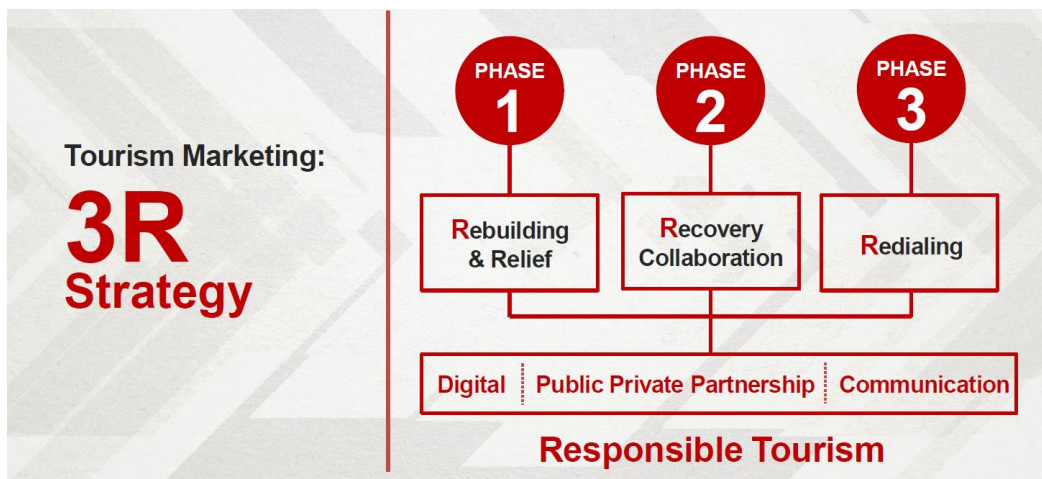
Tourism Marketing:

3R Strategy

PHASE 1

PHASE 2

PHASE 3

Rebuilding & Relief

Recovery Collaboration

Redialing

| Digital | Public Private Partnership | Communication |
|---|---|---|

Responsible Tourism